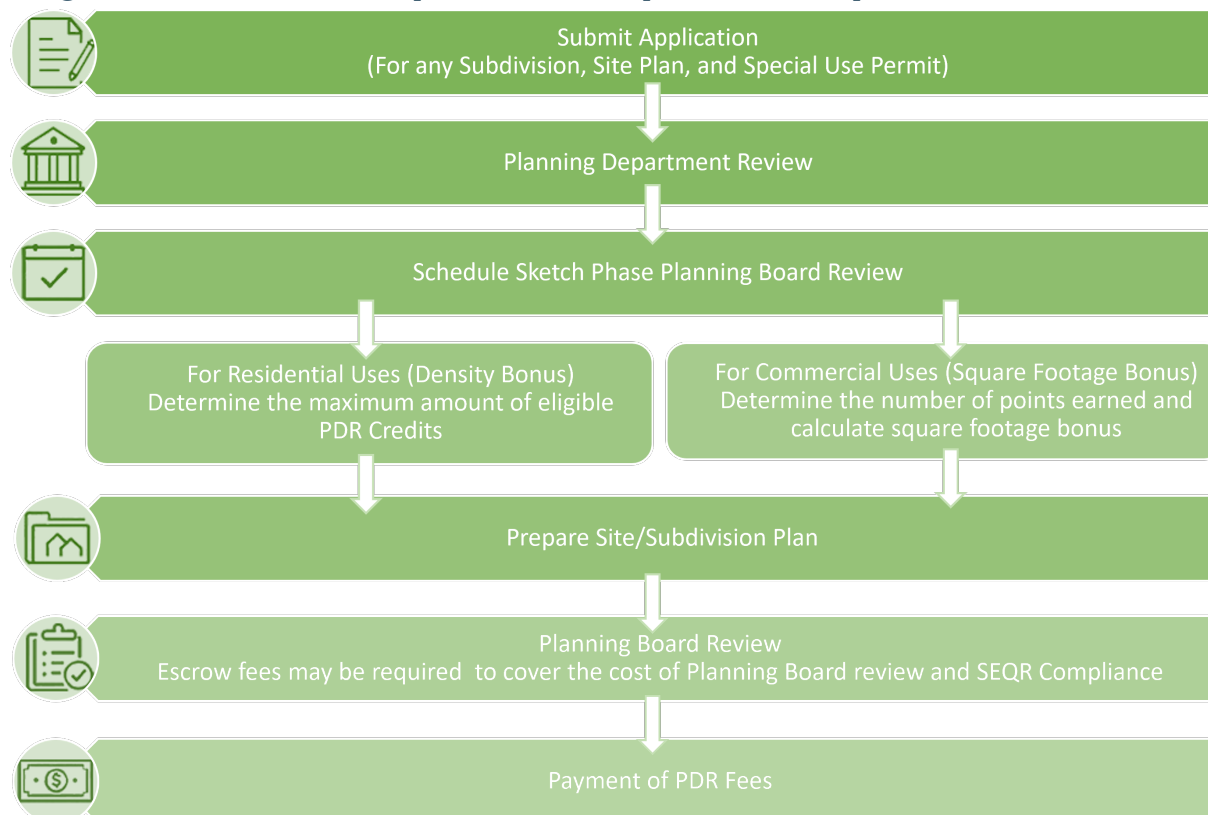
Submit Application
(For any Subdivision, Site Plan, and Special Use Permit)

Planning Department Review

Schedule Sketch Phase Planning Board Review

For Residential Uses (Density Bonus)
Determine the maximum amount of eligible PDR Credits

For Commercial Uses (Square Footage Bonus)
Determine the number of points earned and calculate square footage bonus

Prepare Site/Subdivision Plan

Planning Board Review
Escrow fees may be required to cover the cost of Planning Board review and SEQR Compliance

Payment of PDR Fees